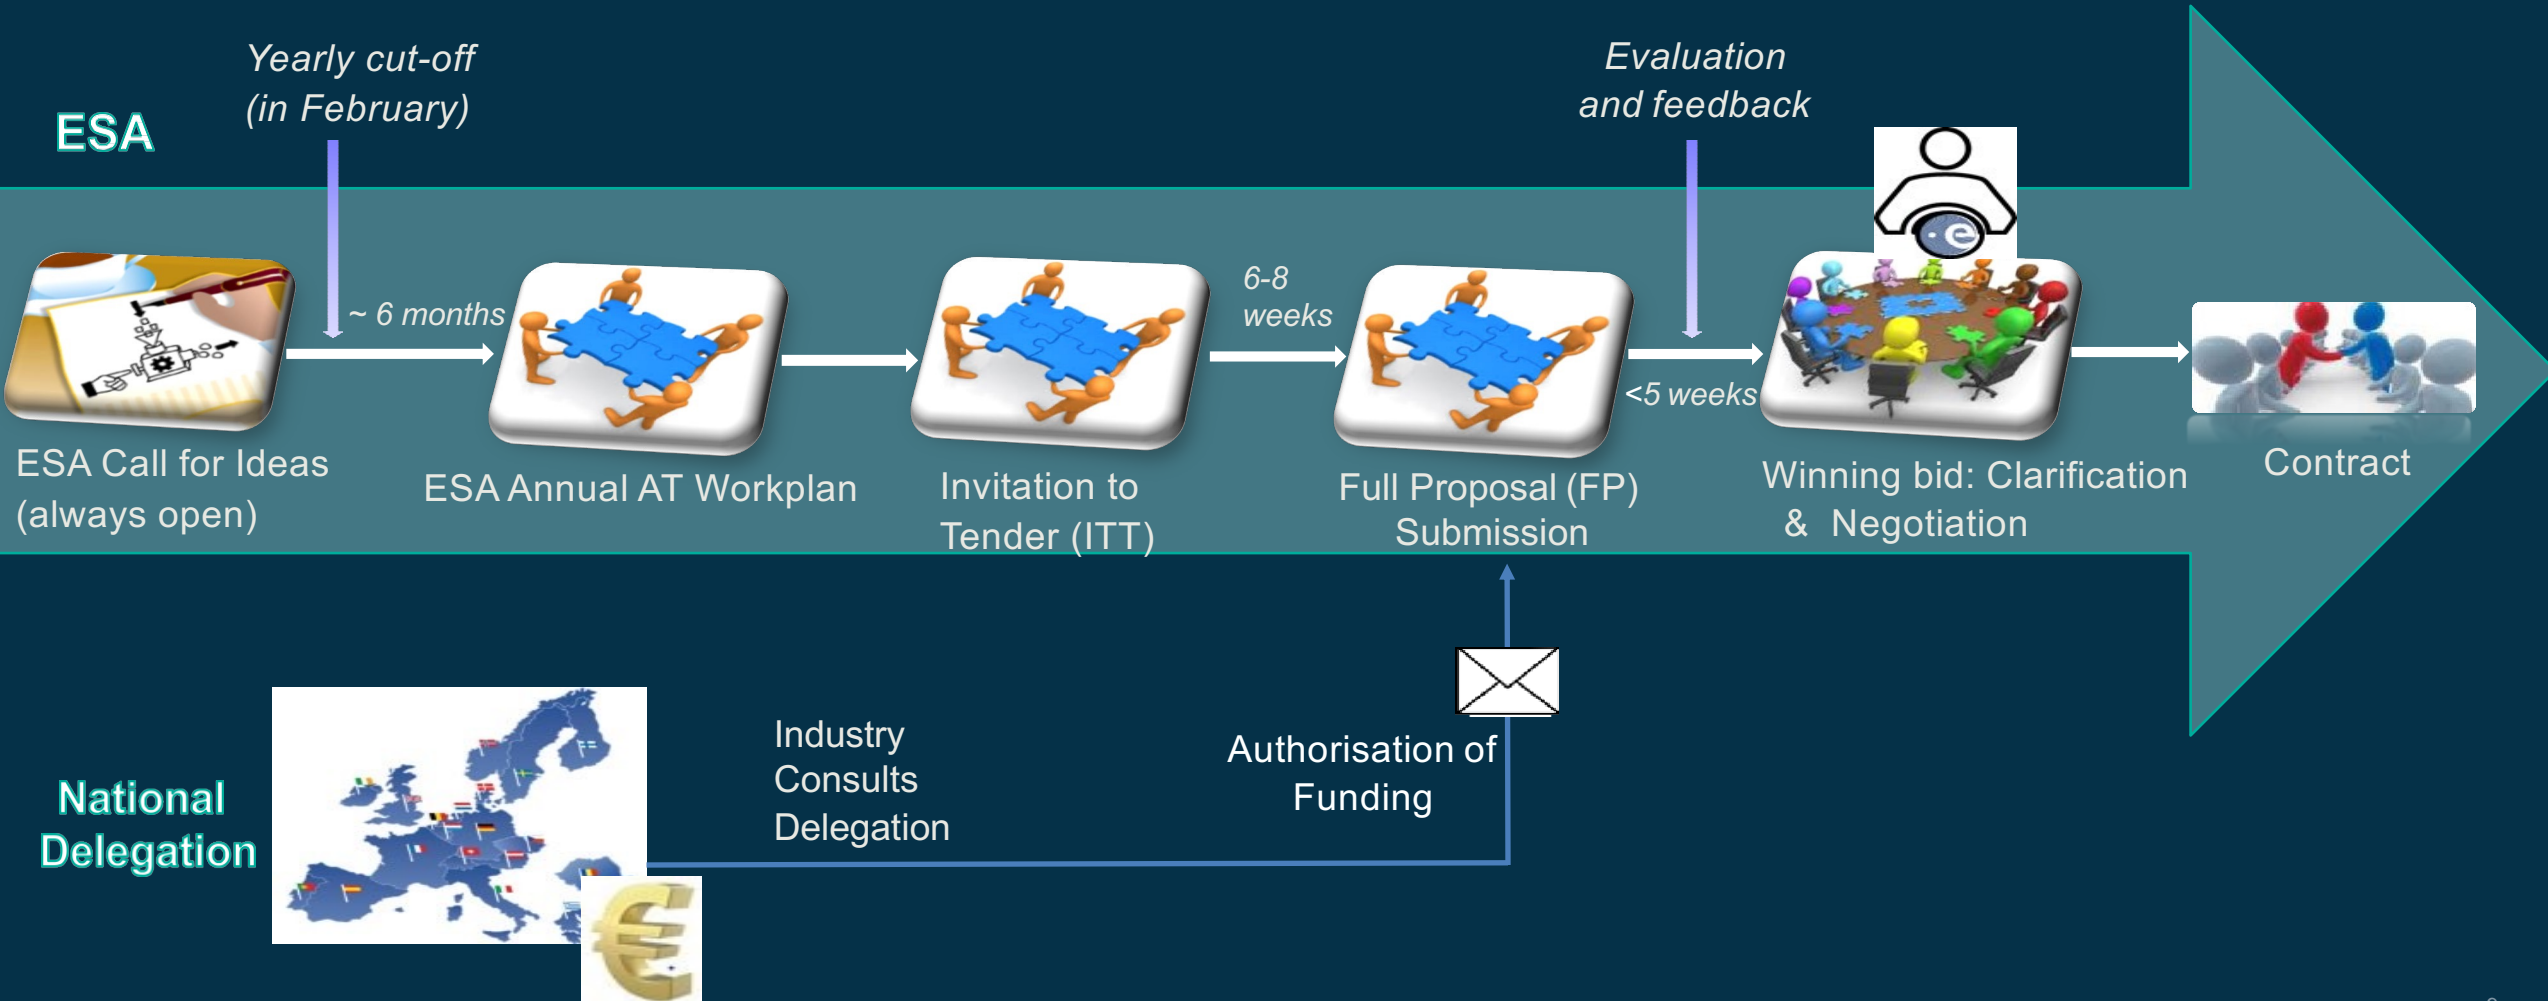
ESA

Yearly cut-off (in February)

Evaluation and feedback

~ 6 months

6-8 weeks

<5 weeks

ESA Call for Ideas (always open)

ESA Annual AT Workplan

Invitation to Tender (ITT)

Full Proposal (FP) Submission

Winning bid: Clarification & Negotiation

Contract

National Delegation

Industry Consults Delegation

Authorisation of Funding